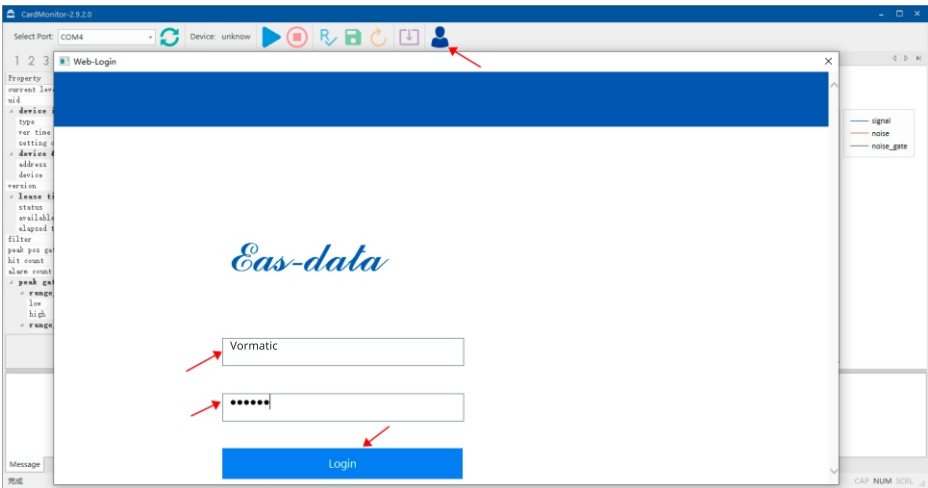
CardMonitor-2.9.2.0

Select Port: COM4

Device: unknow

1 2 3

Web-Login

Property
current leve
uid
device i
type
ver time
setting
device
address
device
version
lease t
status
available
elapsed t
filter
peak pos ga
hit count
alarm count
peak gat
range
low
high
range

signal
noise
noise_gate

Eas-data

Vormatic

••••••

Login

Message

完成

CAP NUM SCRL